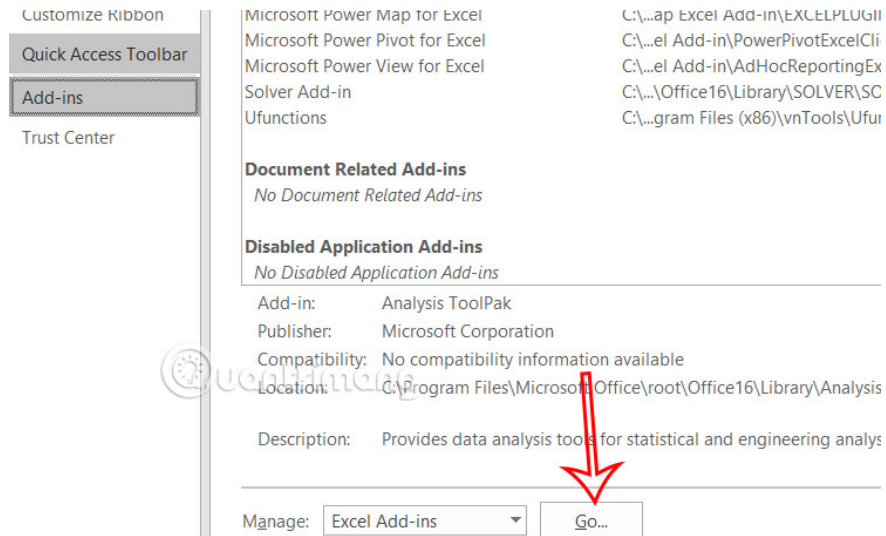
Customize Ribbon
Quick Access Toolbar
Add-ins
Trust Center

Microsoft Power Map for Excel C:\...ap Excel Add-in\EXCELPLUGI
Microsoft Power Pivot for Excel C:\...el Add-in\PowerPivotExcelCli
Microsoft Power View for Excel C:\...el Add-in\AdHocReportingEx
Solver Add-in C:\...\Office16\Library\SOLVER\SO
Ufunctions C:\...gram Files (x86)\vnTools\Ufu

Document Related Add-ins
No Document Related Add-ins

Disabled Application Add-ins
No Disabled Application Add-ins

Add-in: Analysis ToolPak
Publisher: Microsoft Corporation
Compatibility: No compatibility information available
Location: C:\Program Files\Microsoft Office\root\Office16\Library\Analysis

Description: Provides data analysis tools for statistical and engineering analys

Manage: Excel Add-ins
Go...

Quantrimang